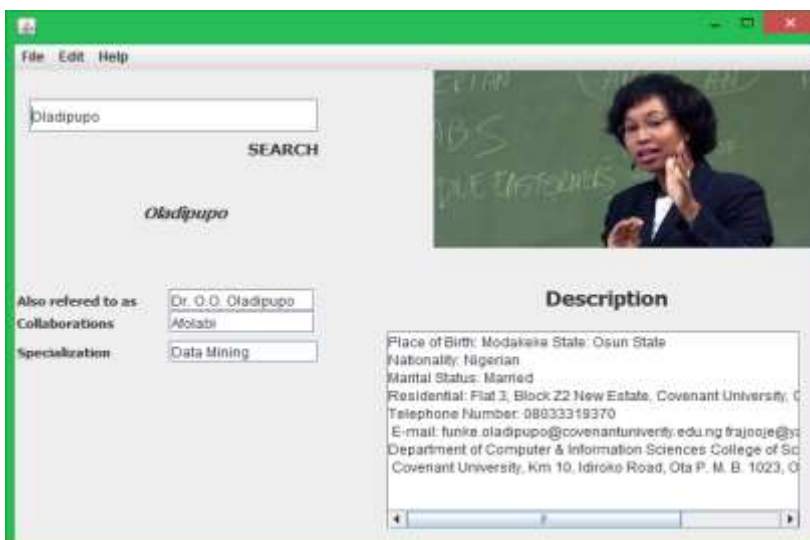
File Edit Help

Oladipupo

SEARCH

Oladipupo

Also refered to as Dr. O.O. Oladipupo
Collaborations Afolabi
Specialization Data Mining

Description

Place of Birth: Modakeke State: Osun State
Nationality: Nigerian
Marital Status: Married
Residential: Flat 3, Block Z2 New Estate, Covenant University, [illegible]
Telephone Number: 08033319370
E-mail: funke.oladipupo@covenantuniverity.edu.ng frajooje@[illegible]
Department of Computer & Information Sciences College of Sc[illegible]
Coveriant University, Km 10, Idiroko Road, Ota P. M. B. 1023, O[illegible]